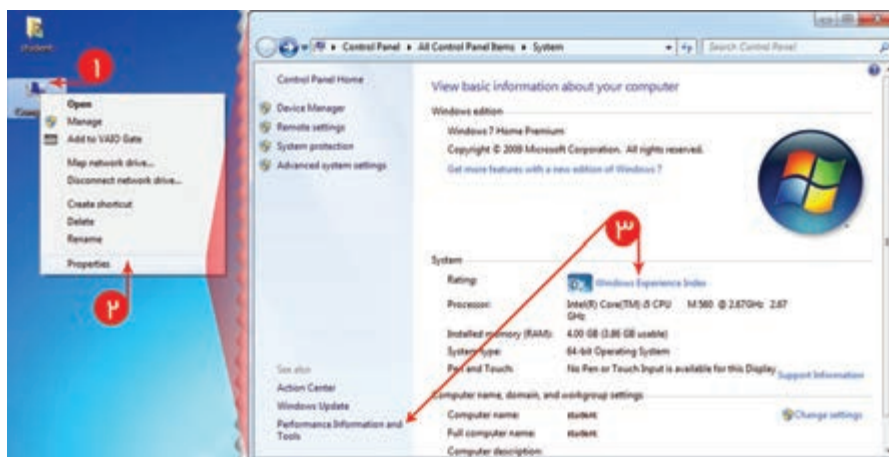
student

Comp

Open
Manage
Add to VAIO Gate
Map network drive...
Disconnect network drive...
Create shortcut
Delete
Rename
Properties

۱
۲
۳

Control Panel ▸ All Control Panel Items ▸ System
Search Control Panel

Control Panel Home
Device Manager
Remote settings
System protection
Advanced system settings

View basic information about your computer
Windows edition
Windows 7 Home Premium
Copyright © 2009 Microsoft Corporation. All rights reserved.
Get more features with a new edition of Windows 7

System
Rating: Windows Experience Index
Processor: Intel(R) Core(TM) i5 CPU M 560 @ 2.67GHz 2.67 GHz
Installed memory (RAM): 4.00 GB (3.86 GB usable)
System type: 64-bit Operating System
Pen and Touch: No Pen or Touch Input is available for this Display

Computer name, domain, and workgroup settings
Computer name: student
Full computer name: student
Computer description:
Change settings
Support Information

See also
Action Center
Windows Update
Performance Information and Tools